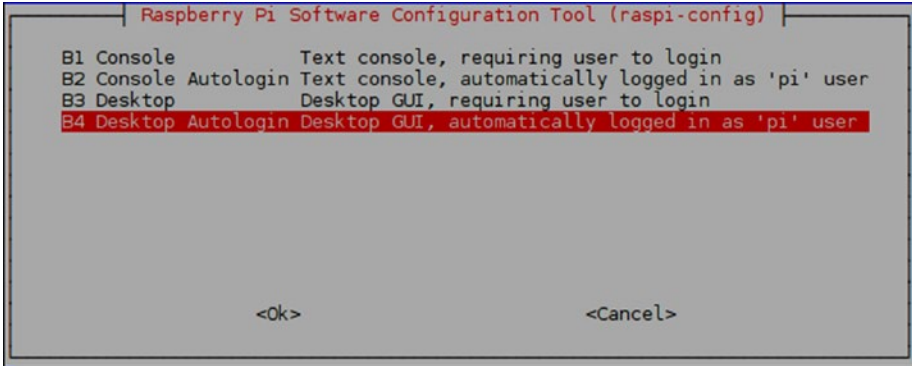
Raspberry Pi Software Configuration Tool (raspi-config)

B1 Console Text console, requiring user to login
B2 Console Autologin Text console, automatically logged in as 'pi' user
B3 Desktop Desktop GUI, requiring user to login
B4 Desktop Autologin Desktop GUI, automatically logged in as 'pi' user

<Ok> <Cancel>